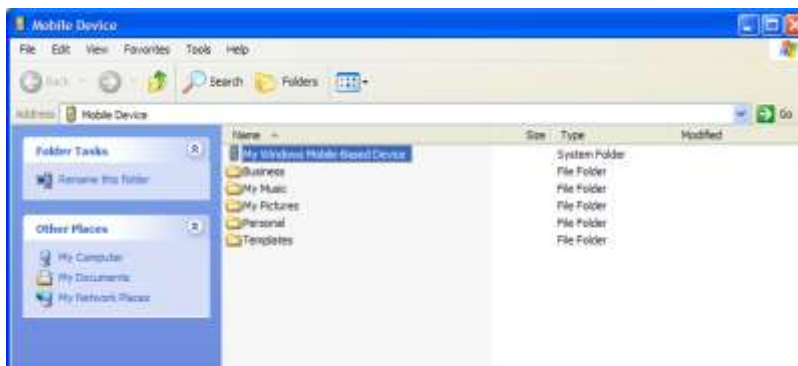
Mobile Device

File Edit View Favorites Tools Help

Back Search Folders

Address Mobile Device Go

Folder Tasks

Rename this folder

Other Places

My Computer

My Documents

My Network Places

| Name | Size | Type | Modified |
|---|---|---|---|
| My Windows Mobile-Based Device | | System Folder | |
| Business | | File Folder | |
| My Music | | File Folder | |
| My Pictures | | File Folder | |
| Personal | | File Folder | |
| Templates | | File Folder | |